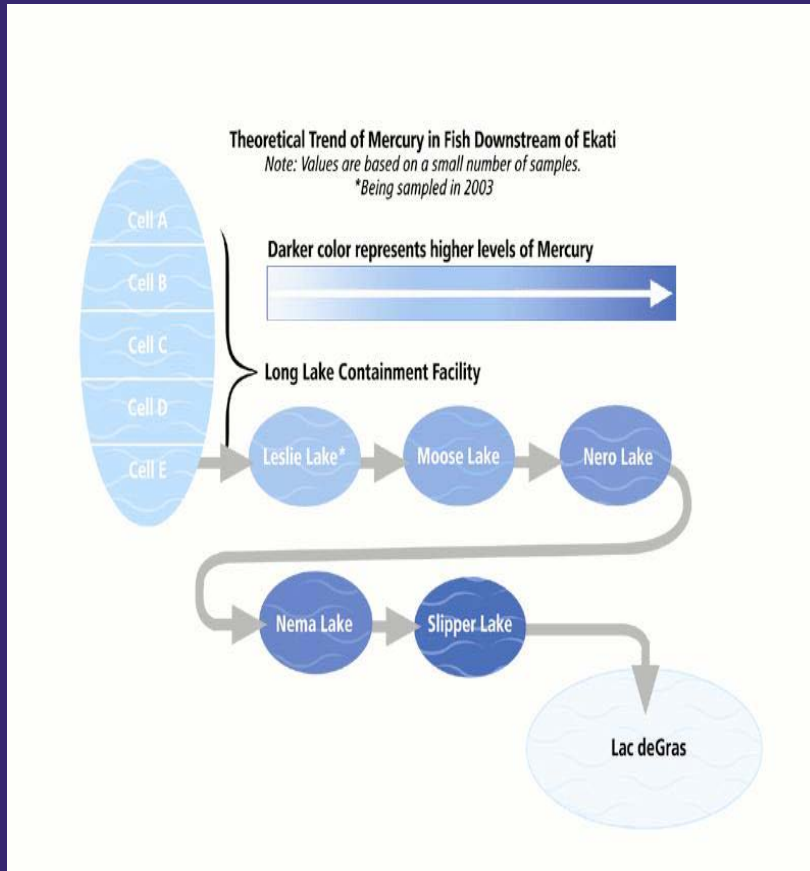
Theoretical Trend of Mercury in Fish Downstream of Ekati

Note: Values are based on a small number of samples.

*Being sampled in 2003

Darker color represents higher levels of Mercury

Cell A

Cell B

Cell C

Cell D

Cell E

Long Lake Containment Facility

Leslie Lake*

Moose Lake

Nero Lake

Nema Lake

Slipper Lake

Lac deGras